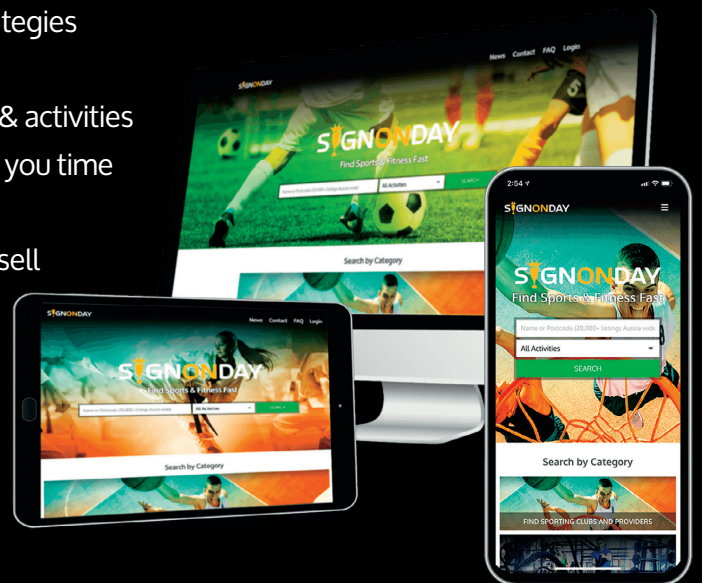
tegies

& activities
you time

sell

SIGNONDAY
News Contact FAQ Login
SIGNONDAY
Find Sports & Fitness Fast
All Activities
SEARCH
Search by Category

2:54
SIGNONDAY
SIGNONDAY
Find Sports & Fitness Fast
Name or Postcode (20,000+ listings Aussie wide
All Activities
SEARCH
Search by Category
FIND SPORTING CLUBS AND PROVIDERS

SIGNONDAY
News Contact FAQ Login
SIGNONDAY
Find Sports & Fitness Fast
All Activities
SEARCH
Search by Category